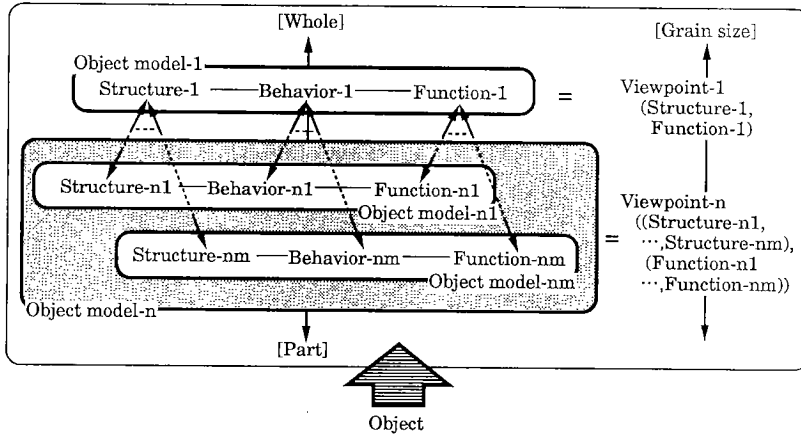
[Whole]

Object model-1

Structure-1 — Behavior-1 — Function-1

=

[Grain size]

Viewpoint-1 (Structure-1, Function-1)

Structure-n1 — Behavior-n1 — Function-n1

Object model-n1

Structure-nm — Behavior-nm — Function-nm

Object model-nm

=

Viewpoint-n ((Structure-n1, …, Structure-nm), (Function-n1 …, Function-nm))

Object model-n

[Part]

Object